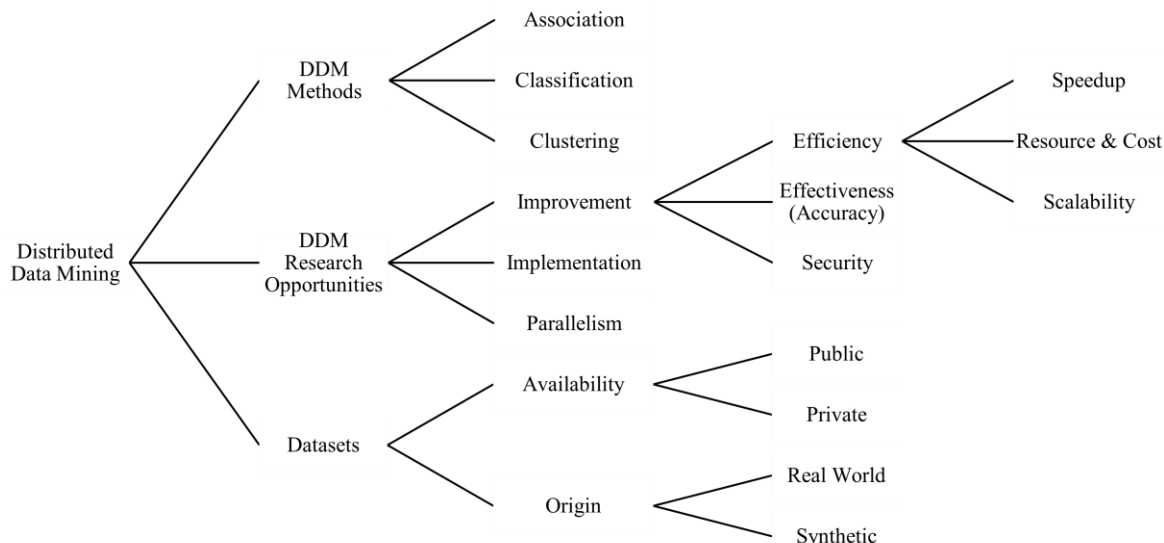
Distributed Data Mining

DDM Methods

Association

Classification

Clustering

DDM Research Opportunities

Improvement

Efficiency

Speedup

Resource & Cost

Scalability

Effectiveness (Accuracy)

Security

Implementation

Parallelism

Datasets

Availability

Public

Private

Origin

Real World

Synthetic